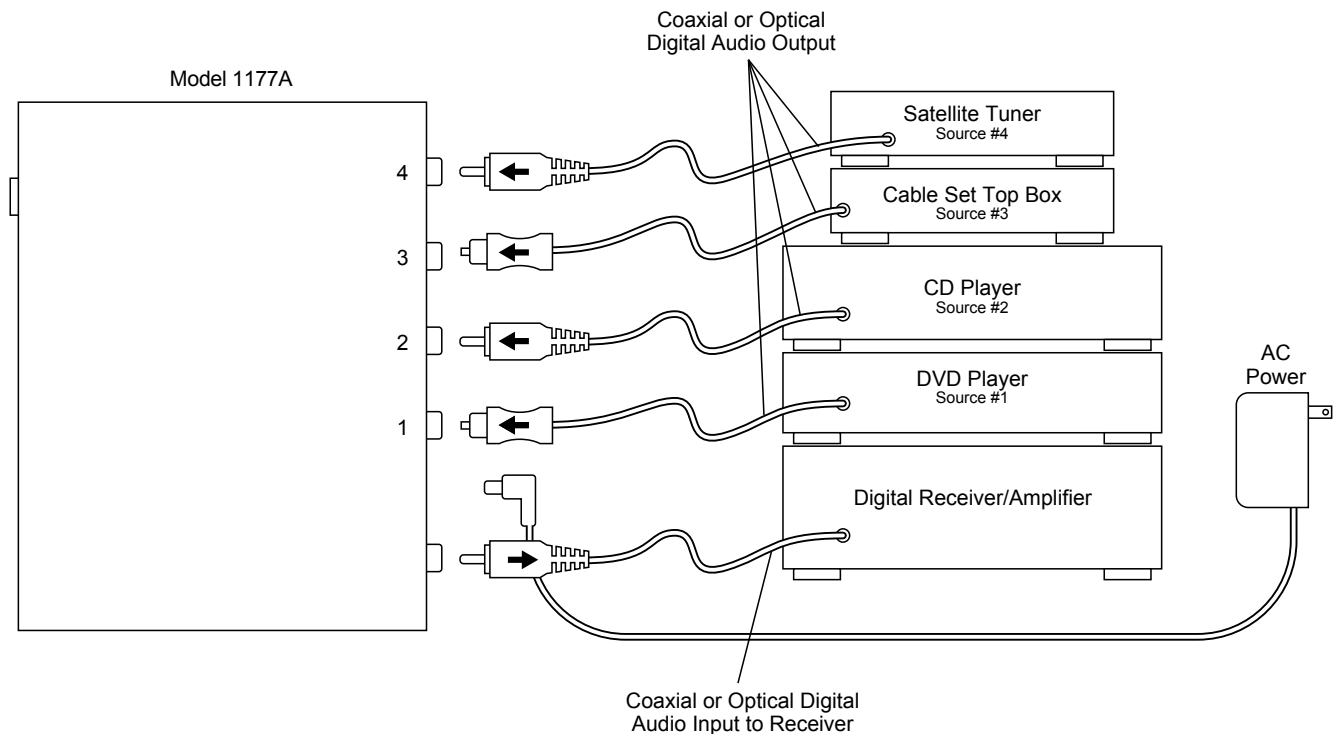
Coaxial or Optical
Digital Audio Output

Model 1177A

Satellite Tuner
Source #4

Cable Set Top Box
Source #3

CD Player
Source #2

DVD Player
Source #1

Digital Receiver/Amplifier

AC
Power

4

3

2

1

Coaxial or Optical Digital
Audio Input to Receiver